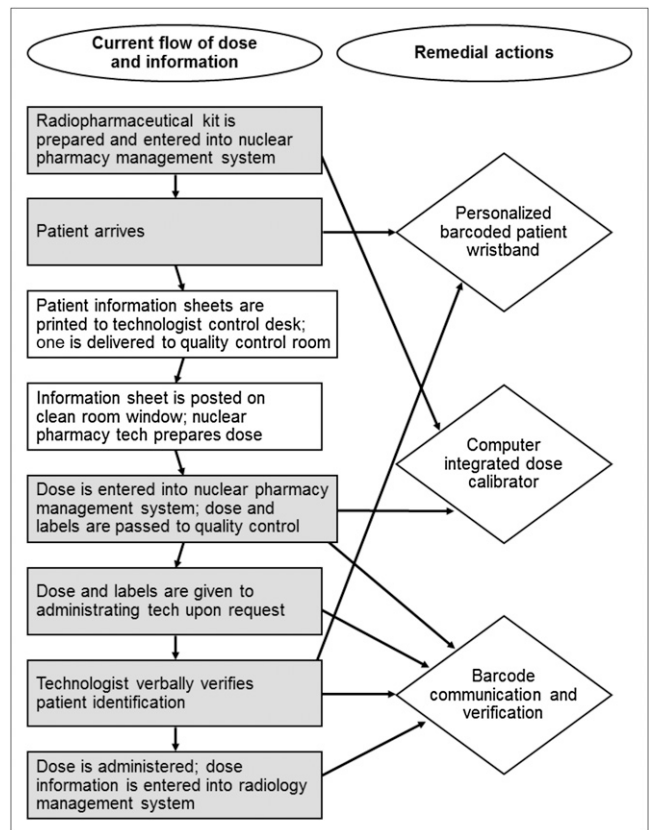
Current flow of dose and information

Remedial actions

Radiopharmaceutical kit is prepared and entered into nuclear pharmacy management system

Patient arrives

Personalized barcoded patient wristband

Patient information sheets are printed to technologist control desk; one is delivered to quality control room

Information sheet is posted on clean room window; nuclear pharmacy tech prepares dose

Computer integrated dose calibrator

Dose is entered into nuclear pharmacy management system; dose and labels are passed to quality control

Dose and labels are given to administrating tech upon request

Technologist verbally verifies patient identification

Barcode communication and verification

Dose is administered; dose information is entered into radiology management system